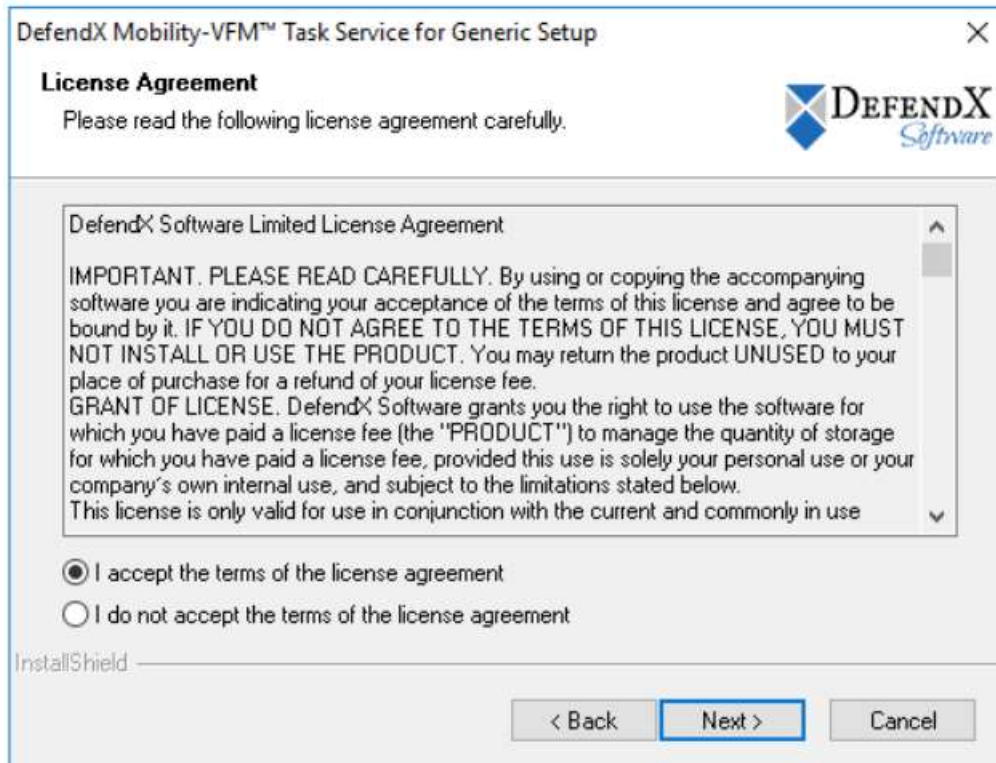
DefendX Mobility-VFM™ Task Service for Generic Setup

×

License Agreement

Please read the following license agreement carefully.

DEFENDX Software

DefendX Software Limited License Agreement

IMPORTANT. PLEASE READ CAREFULLY. By using or copying the accompanying software you are indicating your acceptance of the terms of this license and agree to be bound by it. IF YOU DO NOT AGREE TO THE TERMS OF THIS LICENSE, YOU MUST NOT INSTALL OR USE THE PRODUCT. You may return the product UNUSED to your place of purchase for a refund of your license fee.
GRANT OF LICENSE. DefendX Software grants you the right to use the software for which you have paid a license fee (the "PRODUCT") to manage the quantity of storage for which you have paid a license fee, provided this use is solely your personal use or your company's own internal use, and subject to the limitations stated below.
This license is only valid for use in conjunction with the current and commonly in use

I accept the terms of the license agreement

I do not accept the terms of the license agreement

InstallShield

< Back

Next >

Cancel